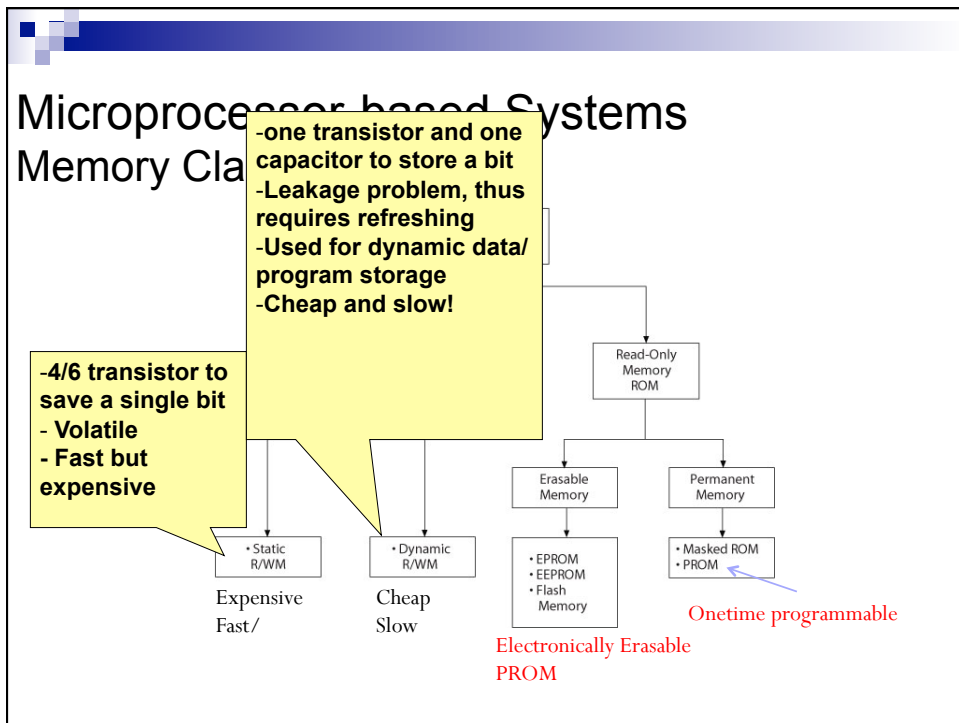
Microprocessor-based Systems
Memory Cla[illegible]

-one transistor and one capacitor to store a bit
-Leakage problem, thus requires refreshing
-Used for dynamic data/ program storage
-Cheap and slow!

-4/6 transistor to save a single bit
- Volatile
- Fast but expensive

Read-Only Memory ROM

Erasable Memory

Permanent Memory

• Static R/WM

• Dynamic R/WM

• EPROM
• EEPROM
• Flash Memory

• Masked ROM
• PROM

Expensive
Fast/

Cheap
Slow

Electronically Erasable PROM

Onetime programmable